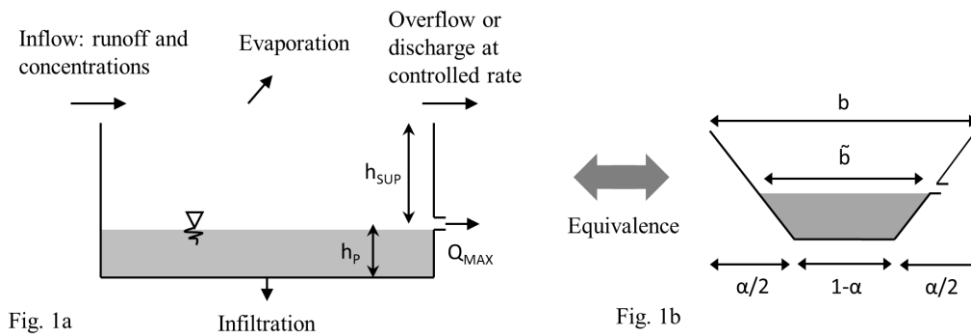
Inflow: runoff and concentrations

Evaporation

Overflow or discharge at controlled rate

$h_{SUP}$

$h_P$

$Q_{MAX}$

Infiltration

Fig. 1a

Equivalence

b

$\tilde{b}$

$\alpha/2$

$1-\alpha$

$\alpha/2$

Fig. 1b